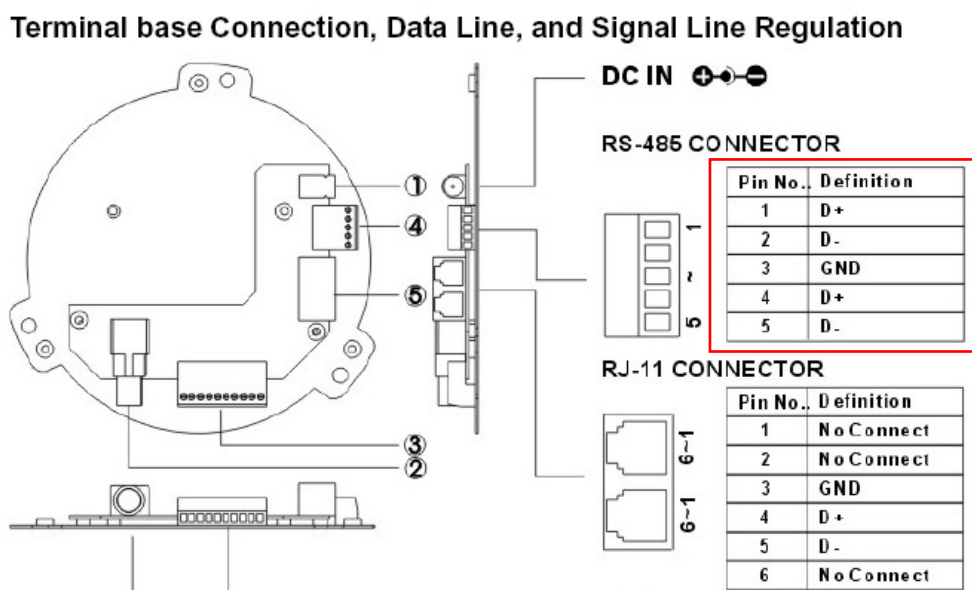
Terminal base Connection, Data Line, and Signal Line Regulation

DC IN

RS-485 CONNECTOR

| Pin No.. | Definition |
|---|---|
| 1 | D+ |
| 2 | D- |
| 3 | GND |
| 4 | D+ |
| 5 | D- |

1
~
5

RJ-11 CONNECTOR

| Pin No.. | Definition |
|---|---|
| 1 | No Connect |
| 2 | No Connect |
| 3 | GND |
| 4 | D+ |
| 5 | D- |
| 6 | No Connect |

6~1
6~1

①
④
⑤
③
②